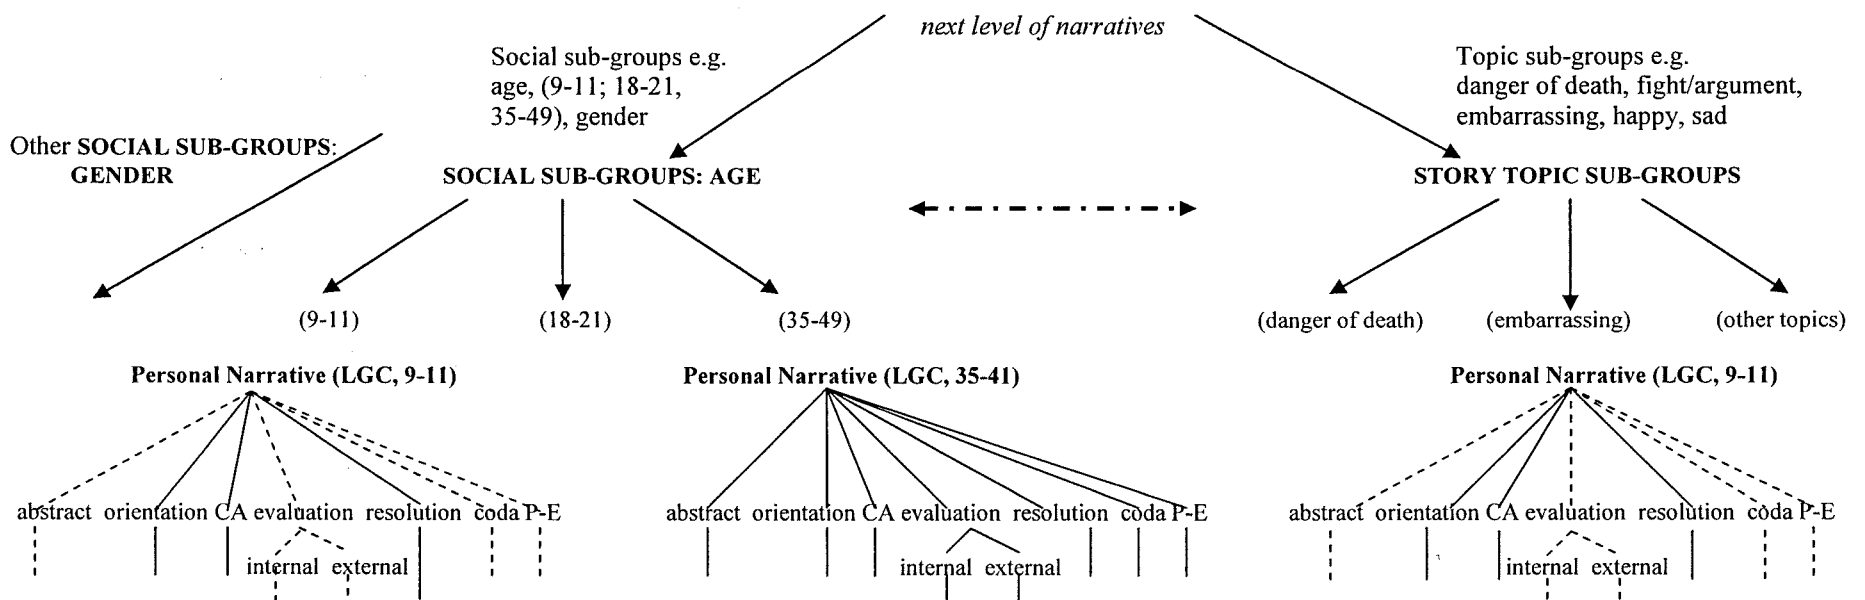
next level of narratives

Social sub-groups e.g. age, (9-11; 18-21, 35-49), gender

Topic sub-groups e.g. danger of death, fight/argument, embarrassing, happy, sad

Other **SOCIAL SUB-GROUPS**: **GENDER**

**SOCIAL SUB-GROUPS: AGE**

**STORY TOPIC SUB-GROUPS**

(9-11) (18-21) (35-49)

(danger of death) (embarrassing) (other topics)

**Personal Narrative (LGC, 9-11)**

abstract orientation CA evaluation resolution coda P-E

internal external

**Personal Narrative (LGC, 35-41)**

abstract orientation CA evaluation resolution coda P-E

internal external

**Personal Narrative (LGC, 9-11)**

abstract orientation CA evaluation resolution coda P-E

internal external